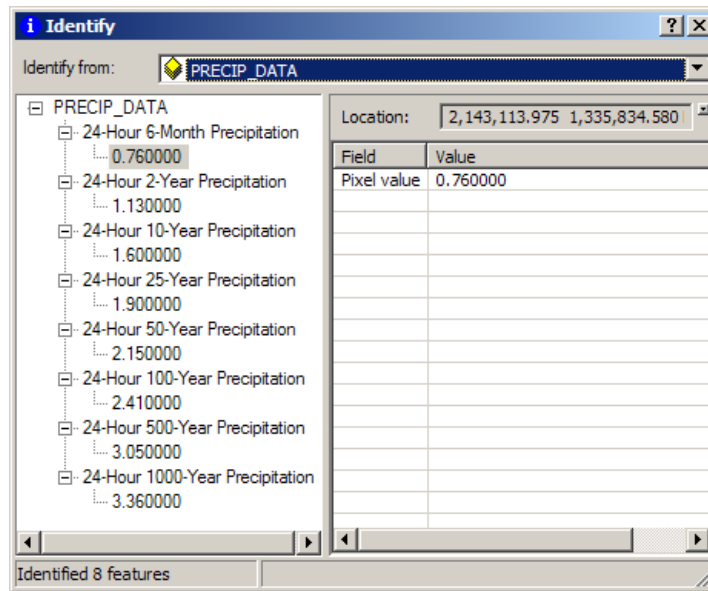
Identify

Identify from: PRECIP_DATA

PRECIP_DATA
24-Hour 6-Month Precipitation
0.760000
24-Hour 2-Year Precipitation
1.130000
24-Hour 10-Year Precipitation
1.600000
24-Hour 25-Year Precipitation
1.900000
24-Hour 50-Year Precipitation
2.150000
24-Hour 100-Year Precipitation
2.410000
24-Hour 500-Year Precipitation
3.050000
24-Hour 1000-Year Precipitation
3.360000

Location: 2,143,113.975 1,335,834.580

| Field | Value |
|---|---|
| Pixel value | 0.760000 |

Identified 8 features